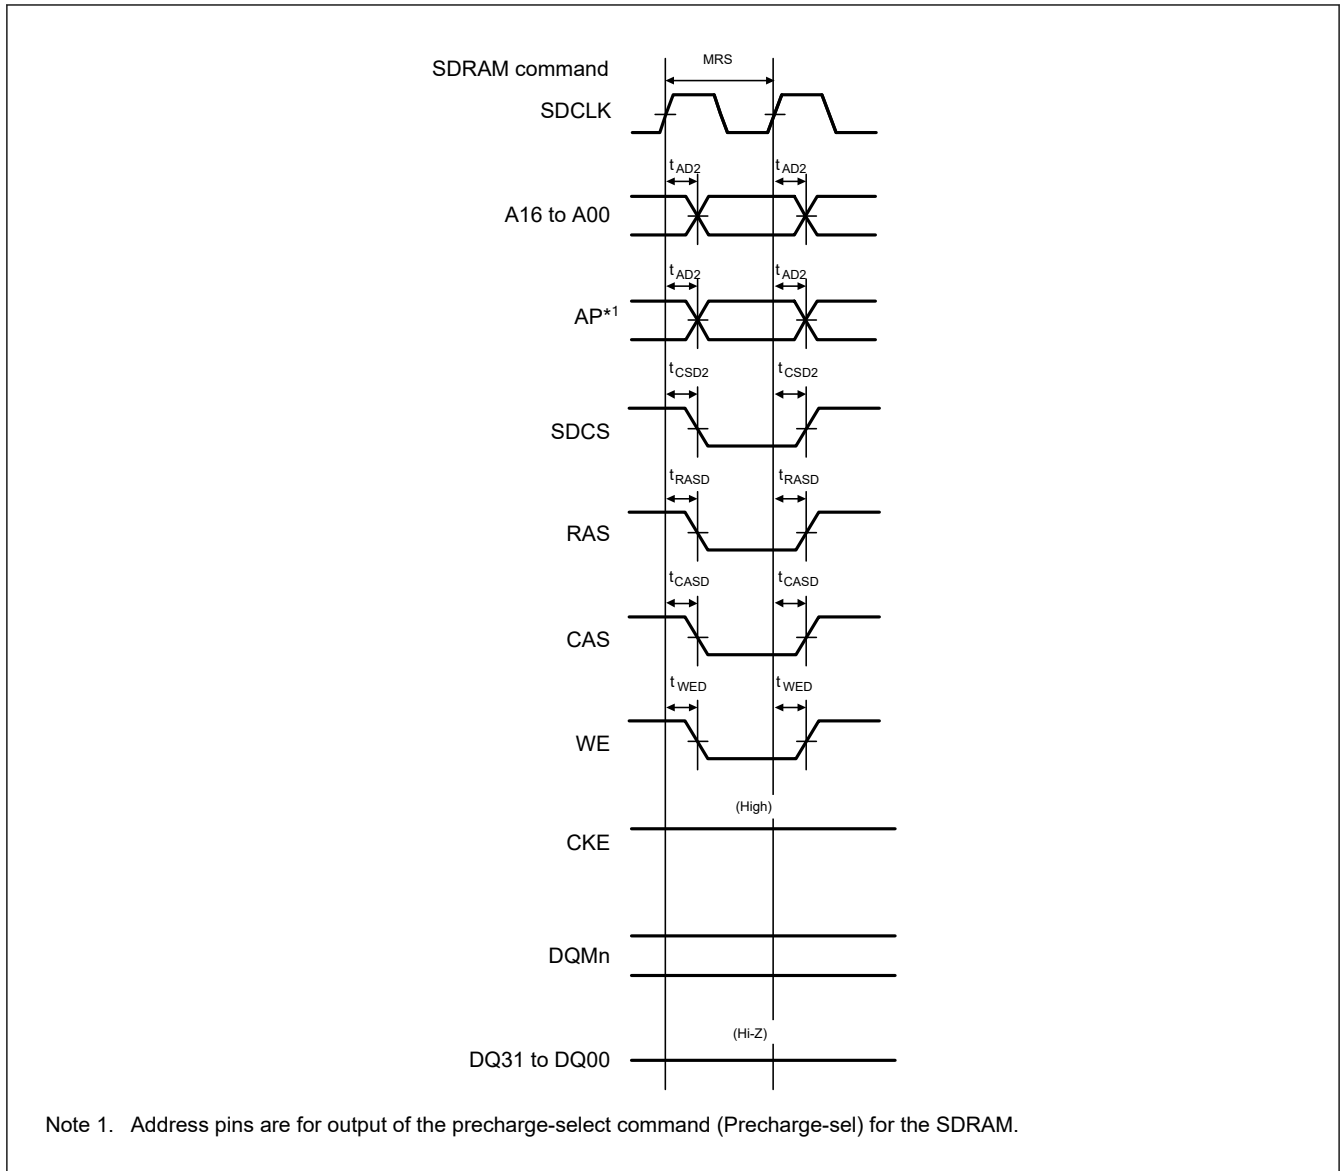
SDRAM command

MRS

SDCLK

$t_{AD2}$ $t_{AD2}$

A16 to A00

$t_{AD2}$ $t_{AD2}$

AP*1

$t_{CSD2}$ $t_{CSD2}$

SDCS

$t_{RASD}$ $t_{RASD}$

RAS

$t_{CASD}$ $t_{CASD}$

CAS

$t_{WED}$ $t_{WED}$

WE

(High)

CKE

DQMn

(Hi-Z)

DQ31 to DQ00

Note 1. Address pins are for output of the precharge-select command (Precharge-sel) for the SDRAM.